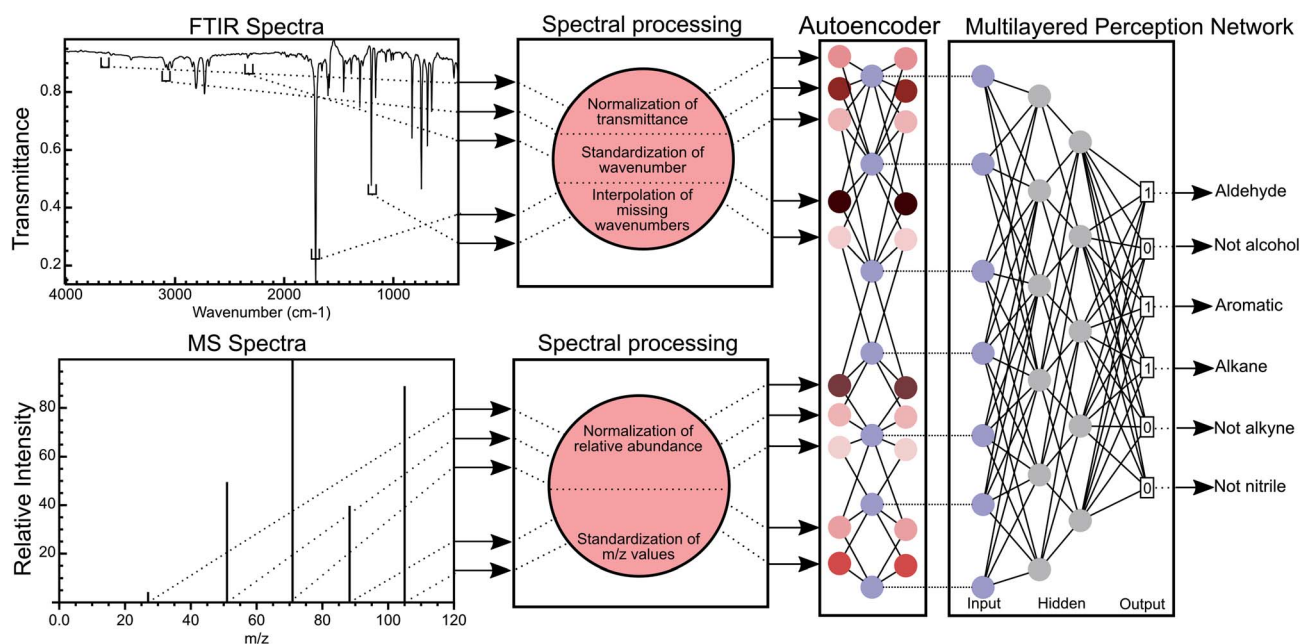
FTIR Spectra

Transmittance

0.8
0.6
0.4
0.2

4000 3000 2000 1000
Wavenumber (cm-1)

Spectral processing

Normalization of transmittance

Standardization of wavenumber

Interpolation of missing wavenumbers

Autoencoder

Multilayered Perception Network

1 Aldehyde
0 Not alcohol
1 Aromatic
1 Alkane
0 Not alkyne
0 Not nitrile

Input Hidden Output

MS Spectra

Relative Intensity

80
60
40
20

0.0 20 40 60 80 100 120
m/z

Spectral processing

Normalization of relative abundance

Standardization of m/z values